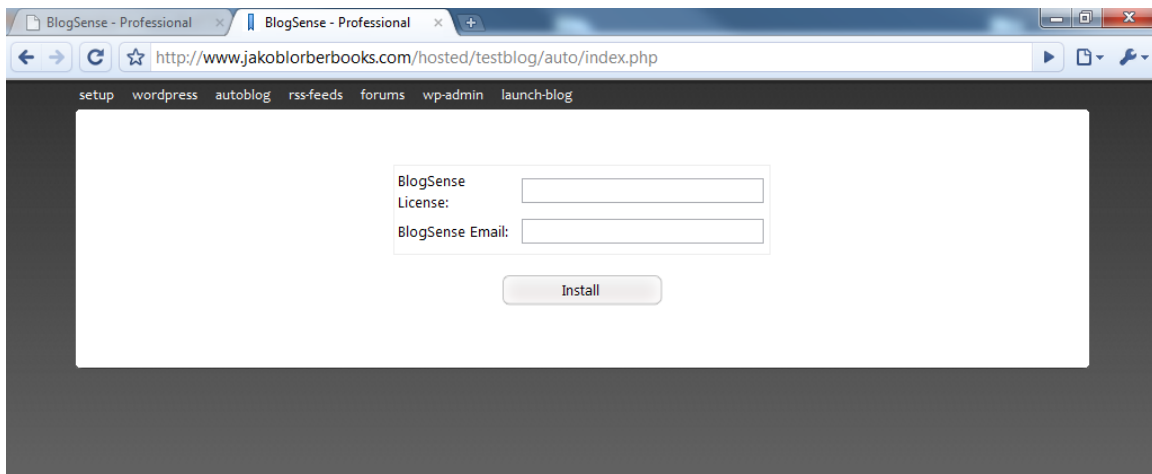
BlogSense - Professional ×
BlogSense - Professional ×

http://www.jakoblorberbooks.com/hosted/testblog/auto/index.php

setup wordpress autoblog rss-feeds forums wp-admin launch-blog

BlogSense License:
BlogSense Email:

Install